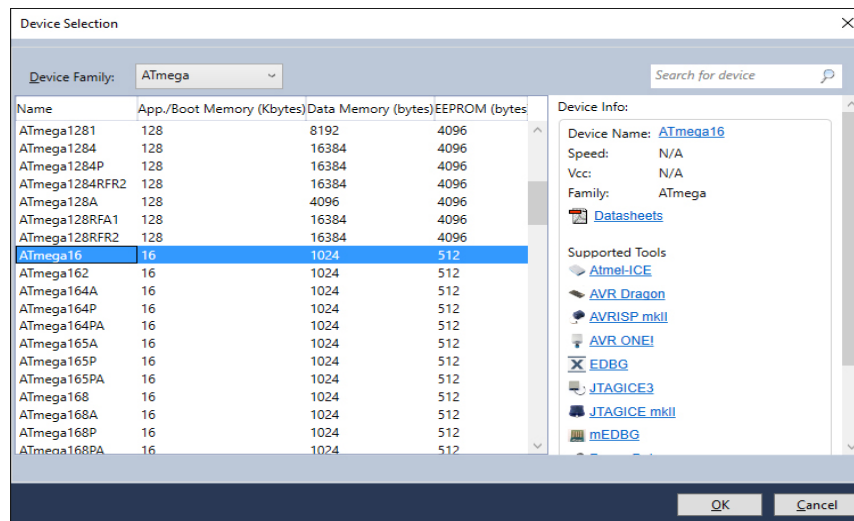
Device Selection

Device Family: ATmega

Search for device

| Name | App./Boot Memory (Kbytes) | Data Memory (bytes) | EEPROM (bytes |
|---|---|---|---|
| ATmega1281 | 128 | 8192 | 4096 |
| ATmega1284 | 128 | 16384 | 4096 |
| ATmega1284P | 128 | 16384 | 4096 |
| ATmega1284RFR2 | 128 | 16384 | 4096 |
| ATmega128A | 128 | 4096 | 4096 |
| ATmega128RFA1 | 128 | 16384 | 4096 |
| ATmega128RFR2 | 128 | 16384 | 4096 |
| ATmega16 | 16 | 1024 | 512 |
| ATmega162 | 16 | 1024 | 512 |
| ATmega164A | 16 | 1024 | 512 |
| ATmega164P | 16 | 1024 | 512 |
| ATmega164PA | 16 | 1024 | 512 |
| ATmega165A | 16 | 1024 | 512 |
| ATmega165P | 16 | 1024 | 512 |
| ATmega165PA | 16 | 1024 | 512 |
| ATmega168 | 16 | 1024 | 512 |
| ATmega168A | 16 | 1024 | 512 |
| ATmega168P | 16 | 1024 | 512 |
| ATmega168PA | 16 | 1024 | 512 |

Device Info:

Device Name: ATmega16
Speed: N/A
Vcc: N/A
Family: ATmega

Datasheets

Supported Tools
Atmel-ICE
AVR Dragon
AVRISP mkII
AVR ONE!
EDBG
JTAGICE3
JTAGICE mkII
mEDBG
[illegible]

OK
Cancel